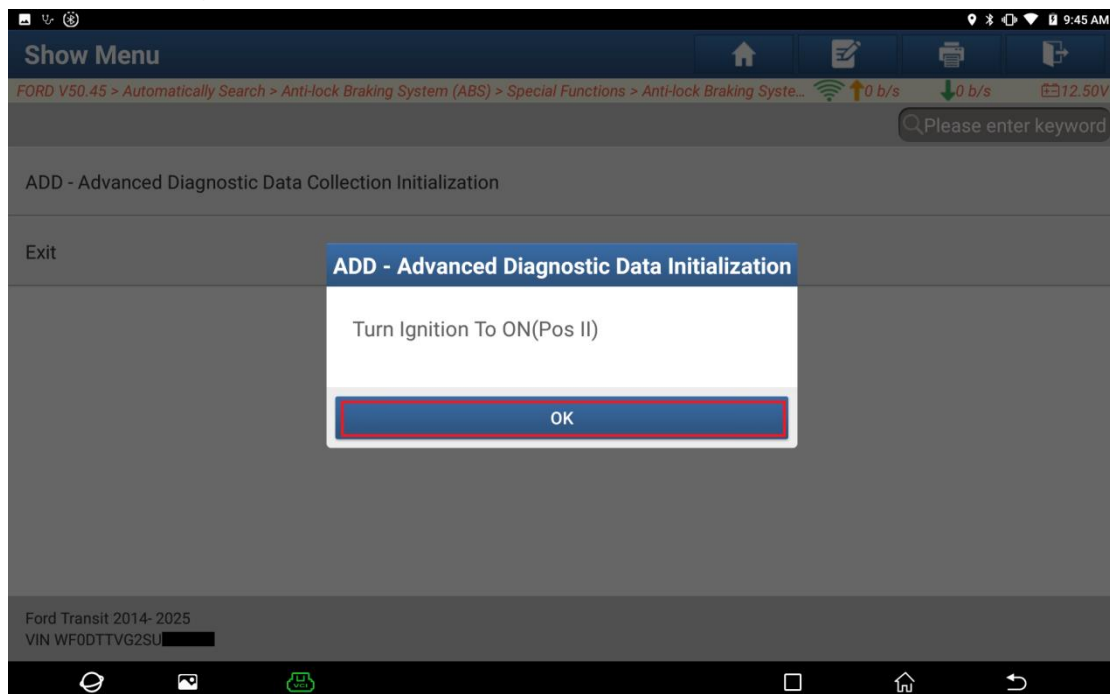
9:45 AM

Show Menu

FORD V50.45 > Automatically Search > Anti-lock Braking System (ABS) > Special Functions > Anti-lock Braking Syste... 0 b/s 0 b/s 12.50V

Please enter keyword

ADD - Advanced Diagnostic Data Collection Initialization

Exit

ADD - Advanced Diagnostic Data Initialization

Turn Ignition To ON(Pos II)

OK

Ford Transit 2014- 2025
VIN WF0DTTVG2SU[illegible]

VCI